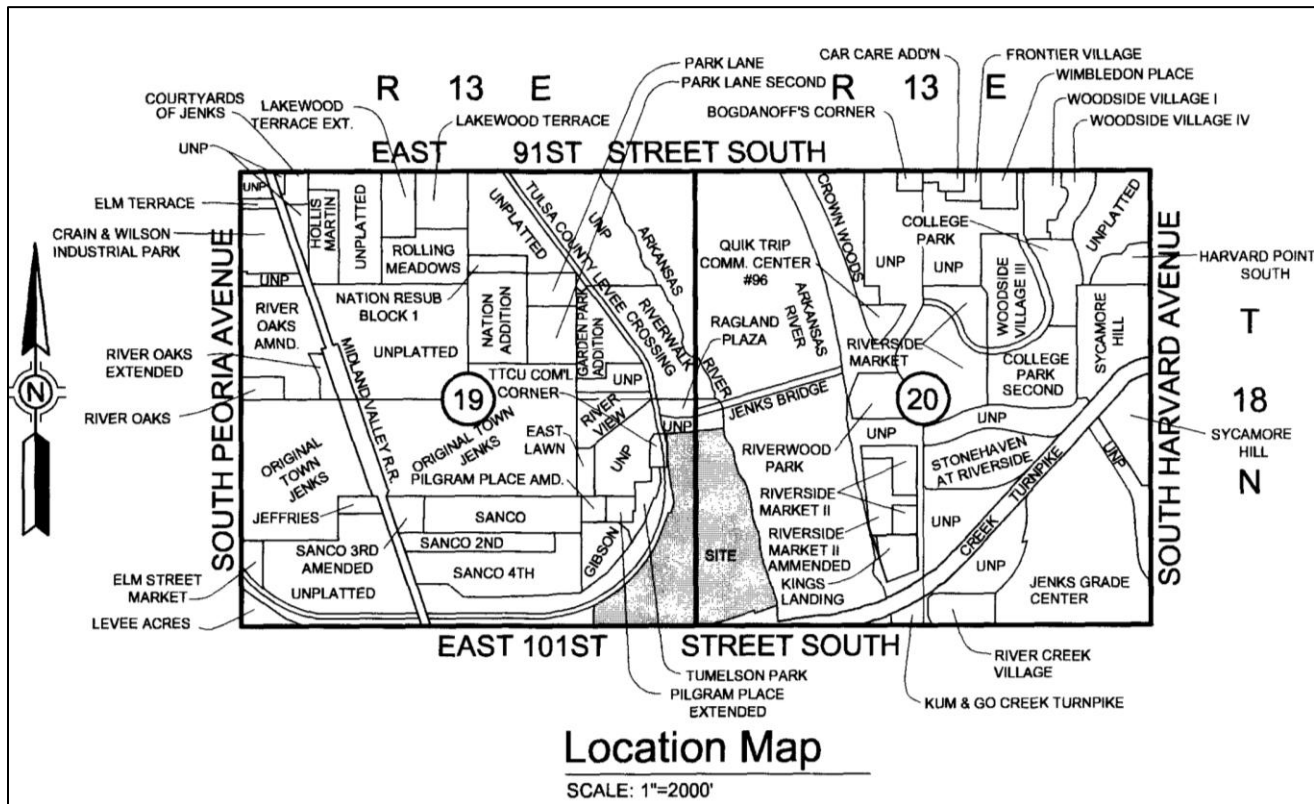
R 13 E
R 13 E
COURTYARDS OF JENKS
LAKEWOOD TERRACE EXT.
LAKEWOOD TERRACE
PARK LANE
PARK LANE SECOND
CAR CARE ADD'N
FRONTIER VILLAGE
WIMBLEDON PLACE
WOODSIDE VILLAGE I
WOODSIDE VILLAGE IV
BOGDANOFF'S CORNER
UNP
EAST 91ST STREET SOUTH
UNP
ELM TERRACE
HOLLIS MARTIN
UNPLATTED
UNPLATTED
TULSA COUNTY LEVEE CROSSING
UNP
ARKANSAS
CROWN WOODS
UNPLATTED
COLLEGE PARK
CRAIN & WILSON INDUSTRIAL PARK
ROLLING MEADOWS
QUIK TRIP COMM. CENTER #96
UNP
UNP
WOODSIDE VILLAGE III
HARVARD POINT SOUTH
UNP
NATION RESUB BLOCK 1
NATION ADDITION
GARDEN PARK ADDITION
RIVERWALK
ARKANSAS RIVER
RIVER OAKS AMND.
SOUTH PEORIA AVENUE
MIDLAND VALLEY R.R.
UNPLATTED
RAGLAND PLAZA
RIVERSIDE MARKET
SYCAMORE HILL
SOUTH HARVARD AVENUE
T
RIVER OAKS EXTENDED
N
TTCU COM'L CORNER
UNP
RIVER
COLLEGE PARK SECOND
RIVER OAKS
19
JENKS BRIDGE
20
UNP
18
EAST LAWN
RIVER VIEW
UNP
UNP
SYCAMORE HILL
ORIGINAL TOWN JENKS
ORIGINAL TOWN JENKS
RIVERWOOD PARK
UNP
STONEHAVEN AT RIVERSIDE
UNP
N
PILGRAM PLACE AMD.
UNP
RIVERSIDE MARKET II
JEFFRIES
SANCO
RIVERSIDE MARKET II AMMENDED
UNP
CREEK TURNPIKE
SANCO 3RD AMENDED
SANCO 2ND
GIBSON
SITE
KINGS LANDING
UNP
ELM STREET MARKET
UNPLATTED
SANCO 4TH
JENKS GRADE CENTER
LEVEE ACRES
EAST 101ST STREET SOUTH
TUMELSON PARK
RIVER CREEK VILLAGE
PILGRAM PLACE EXTENDED
KUM & GO CREEK TURNPIKE
Location Map
SCALE: 1"=2000'